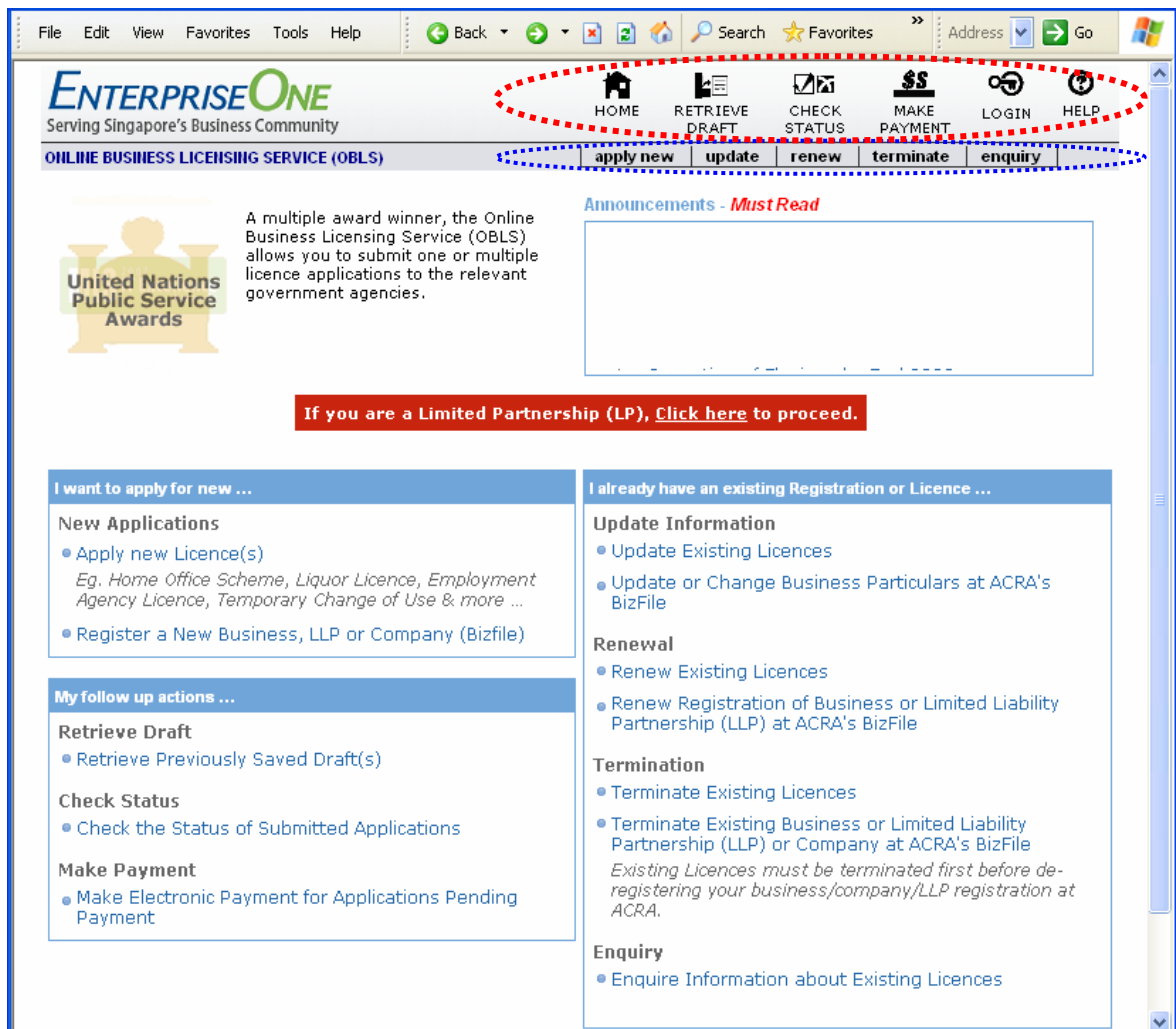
File Edit View Favorites Tools Help Back Search Favorites Address Go

ENTERPRISEONE
Serving Singapore's Business Community

HOME RETRIEVE DRAFT CHECK STATUS MAKE PAYMENT LOGIN HELP

ONLINE BUSINESS LICENSING SERVICE (OBLS)

apply new | update | renew | terminate | enquiry

United Nations Public Service Awards

A multiple award winner, the Online Business Licensing Service (OBLS) allows you to submit one or multiple licence applications to the relevant government agencies.

Announcements - Must Read

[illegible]

If you are a Limited Partnership (LP), Click here to proceed.

I want to apply for new ...

New Applications
Apply new Licence(s)
Eg. Home Office Scheme, Liquor Licence, Employment Agency Licence, Temporary Change of Use & more ...
Register a New Business, LLP or Company (Bizfile)

My follow up actions ...

Retrieve Draft
Retrieve Previously Saved Draft(s)

Check Status
Check the Status of Submitted Applications

Make Payment
Make Electronic Payment for Applications Pending Payment

I already have an existing Registration or Licence ...

Update Information
Update Existing Licences
Update or Change Business Particulars at ACRA's BizFile

Renewal
Renew Existing Licences
Renew Registration of Business or Limited Liability Partnership (LLP) at ACRA's BizFile

Termination
Terminate Existing Licences
Terminate Existing Business or Limited Liability Partnership (LLP) or Company at ACRA's BizFile
Existing Licences must be terminated first before de-registering your business/company/LLP registration at ACRA.

Enquiry
Enquire Information about Existing Licences